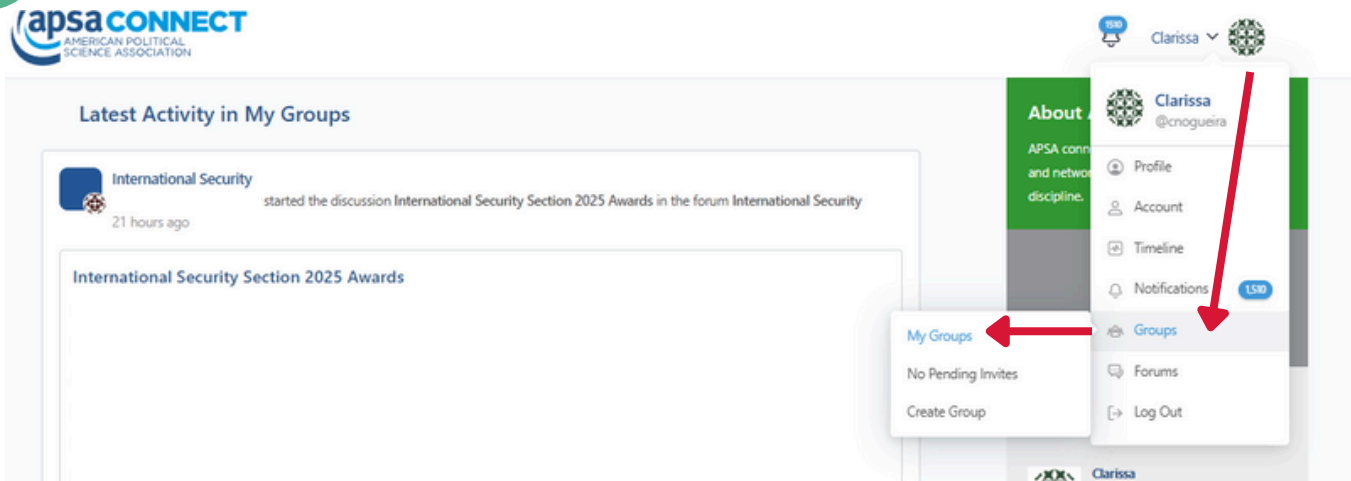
apsa CONNECT
AMERICAN POLITICAL SCIENCE ASSOCIATION

1510

Clarissa

Latest Activity in My Groups

International Security
started the discussion International Security Section 2025 Awards in the forum International Security
21 hours ago

International Security Section 2025 Awards

About

APSA conn
and networ
discipline.

Clarissa
@cnogueira

Profile
Account
Timeline
Notifications 1,510
Groups
Forums
Log Out

My Groups
No Pending Invites
Create Group

Clarissa